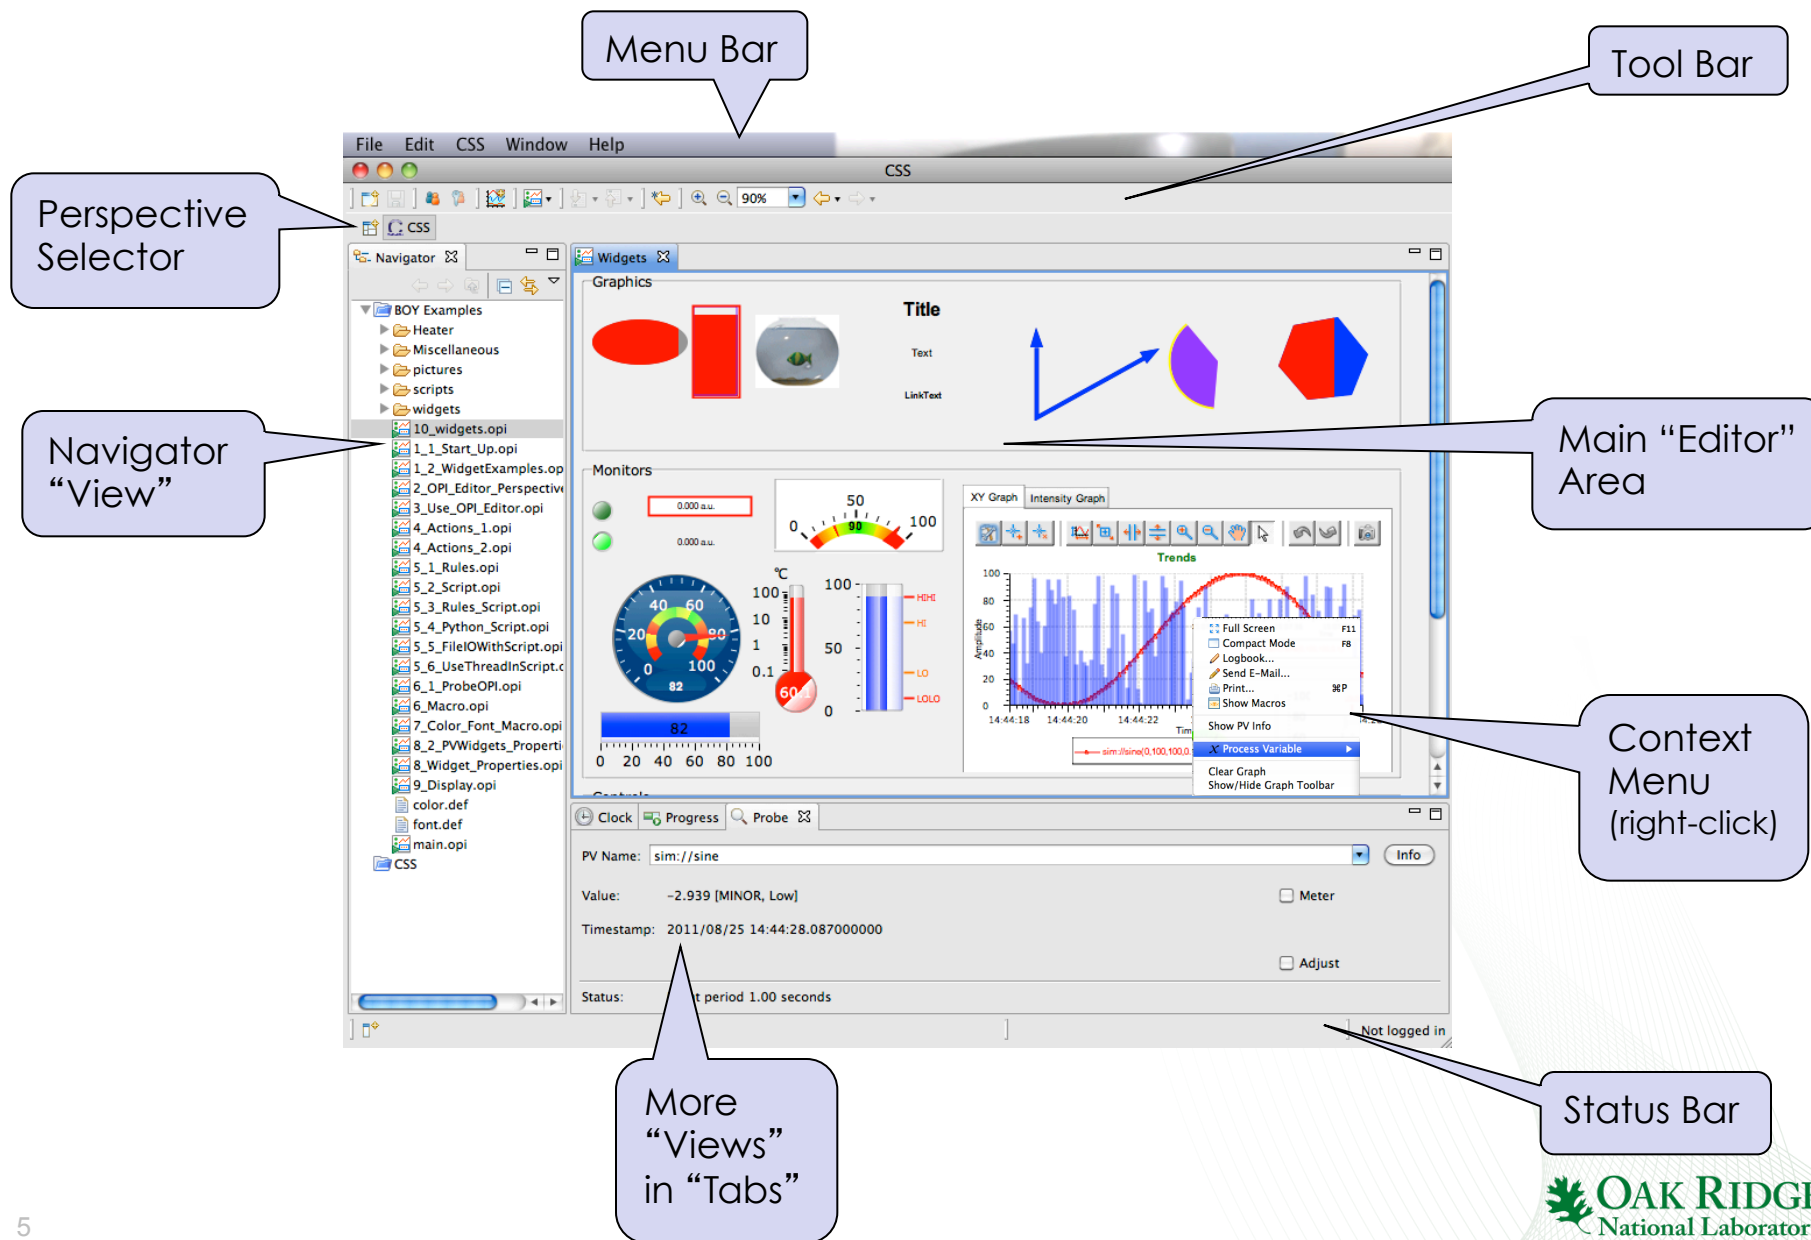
Menu Bar

Tool Bar

Perspective Selector

Navigator "View"

Main "Editor" Area

Context Menu (right-click)

More "Views" in "Tabs"

Status Bar

File Edit CSS Window Help

CSS

90%

CSS

Navigator

BOY Examples
Heater
Miscellaneous
pictures
scripts
widgets
10_widgets.opi
1_1_Start_Up.opi
1_2_WidgetExamples.op
2_OPI_Editor_Perspective
3_Use_OPI_Editor.opi
4_Actions_1.opi
4_Actions_2.opi
5_1_Rules.opi
5_2_Script.opi
5_3_Rules_Script.opi
5_4_Python_Script.opi
5_5_FileIOWithScript.opi
5_6_UseThreadInScript.c
6_1_ProbeOPI.opi
6_Macro.opi
7_Color_Font_Macro.opi
8_2_PVWidgets_Properti
8_Widget_Properties.opi
9_Display.opi
color.def
font.def
main.opi
CSS

Widgets

Graphics

Title

Text

LinkText

Monitors

0.000 a.u.

0.000 a.u.

50 0 90 100

40 60 20 80 0 100 82

°C 100 10 1 0.1 60.1

100 50 0 HIHI HI LO LOLO

82

0 20 40 60 80 100

XY Graph Intensity Graph

Trends

100 80 60 40 20 0

Amplitude

14:44:18 14:44:20 14:44:22

Full Screen F11
Compact Mode F8
Logbook...
Send E-Mail...
Print... ⌘P
Show Macros
Show PV Info
Process Variable
Clear Graph
Show/Hide Graph Toolbar

sim://sine(0,100,100,0

Clock Progress Probe

PV Name: sim://sine

Info

Value: -2.939 [MINOR, Low]

Meter

Timestamp: 2011/08/25 14:44:28.087000000

Adjust

Status: t period 1.00 seconds

Not logged in

5

OAK RIDGE National Laborator